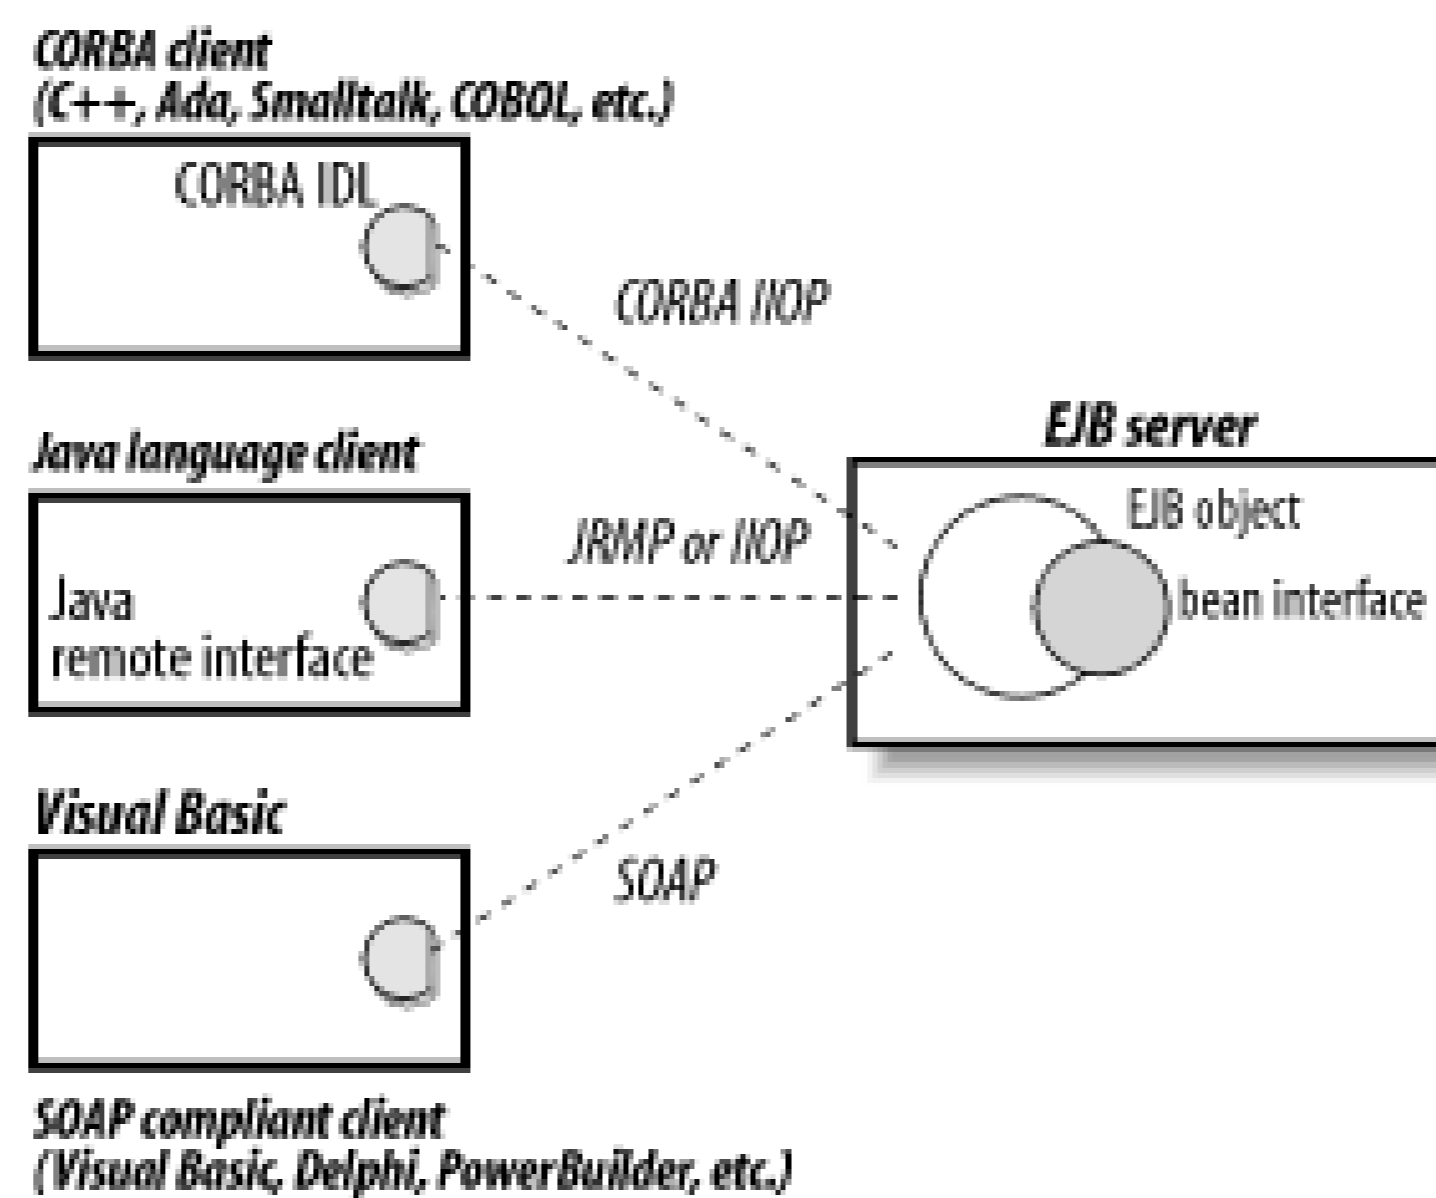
CORBA client
(C++, Ada, Smalltalk, COBOL, etc.)

CORBA IDL

CORBA IIOP

Java language client

Java
remote interface

JRMP or IIOP

EJB server

EJB object

bean interface

Visual Basic

SOAP

SOAP compliant client
(Visual Basic, Delphi, PowerBuilder, etc.)